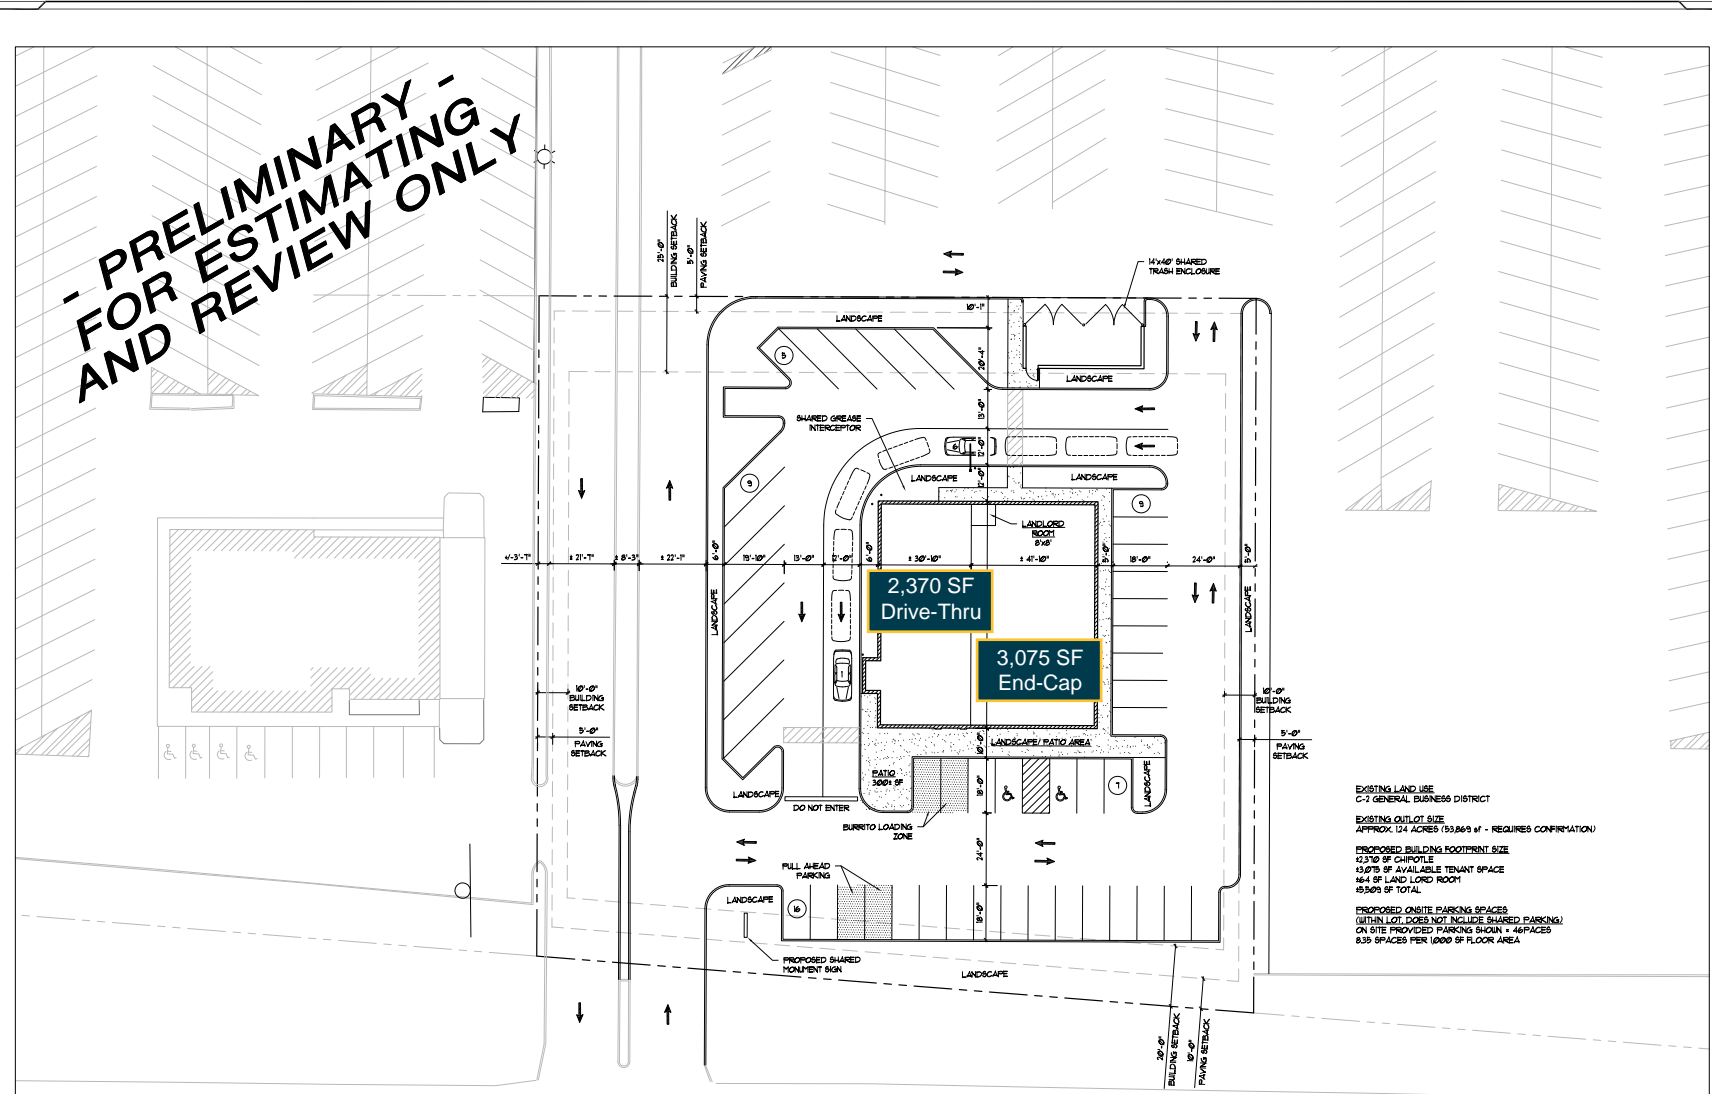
- PRELIMINARY -
FOR ESTIMATING
AND REVIEW ONLY

25'-0" BUILDING SETBACK
5'-0" PAVING SETBACK

14'x40' SHARED TRASH ENCLOSURE

10'-1"
LANDSCAPE
5
20'-4"
LANDSCAPE
13'-0"
SHARED GREASE INTERCEPTOR
6
12'-0"
12'-0"
LANDSCAPE
LANDSCAPE
9
9
LANDLORD ROOM 8'x8'

4'-3"-7"
± 21'-7"
± 8'-3"
± 22'-1"
6'-0"
19'-10"
13'-0"
12'-0"
6'-0"
± 30'-10"
± 41'-10"
3'-0"
18'-0"
24'-0"
5'-0"

LANDSCAPE
LANDSCAPE

2,370 SF
Drive-Thru

3,075 SF
End-Cap

10'-0" BUILDING SETBACK
5'-0" PAVING SETBACK
10'-0" BUILDING SETBACK
5'-0" PAVING SETBACK

10'-0"
LANDSCAPE/ PATIO AREA
PATIO 300± SF
18'-0"
7
LANDSCAPE
LANDSCAPE
DO NOT ENTER
BURRITO LOADING ZONE
24'-0"
PULL AHEAD PARKING
LANDSCAPE
16
18'-0"
PROPOSED SHARED MONUMENT SIGN
LANDSCAPE

20'-0" BUILDING SETBACK
10'-0" PAVING SETBACK

EXISTING LAND USE
C-2 GENERAL BUSINESS DISTRICT

EXISTING OUTLOT SIZE
APPROX. 1.24 ACRES (53,869 sf - REQUIRES CONFIRMATION)

PROPOSED BUILDING FOOTPRINT SIZE
±2,370 SF CHIPOTLE
±3,075 SF AVAILABLE TENANT SPACE
±64 SF LAND LORD ROOM
±5,509 SF TOTAL

PROPOSED ONSITE PARKING SPACES
(WITHIN LOT, DOES NOT INCLUDE SHARED PARKING)
ON SITE PROVIDED PARKING SHOWN = 46PACES
8.35 SPACES PER 1,000 SF FLOOR AREA